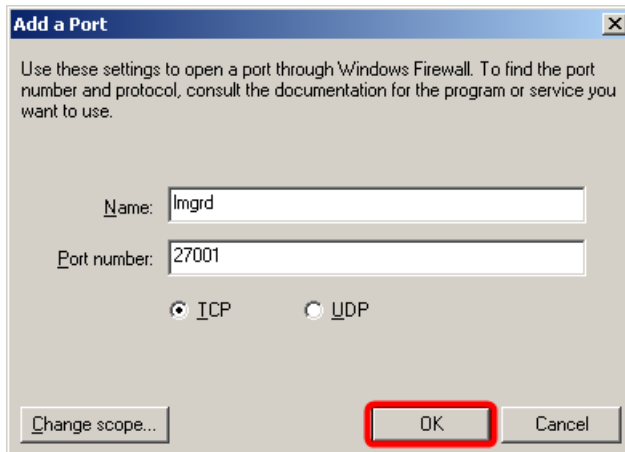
Add a Port

Use these settings to open a port through Windows Firewall. To find the port number and protocol, consult the documentation for the program or service you want to use.

Name: lmgrd

Port number: 27001

TCP

UDP

Change scope...

OK

Cancel